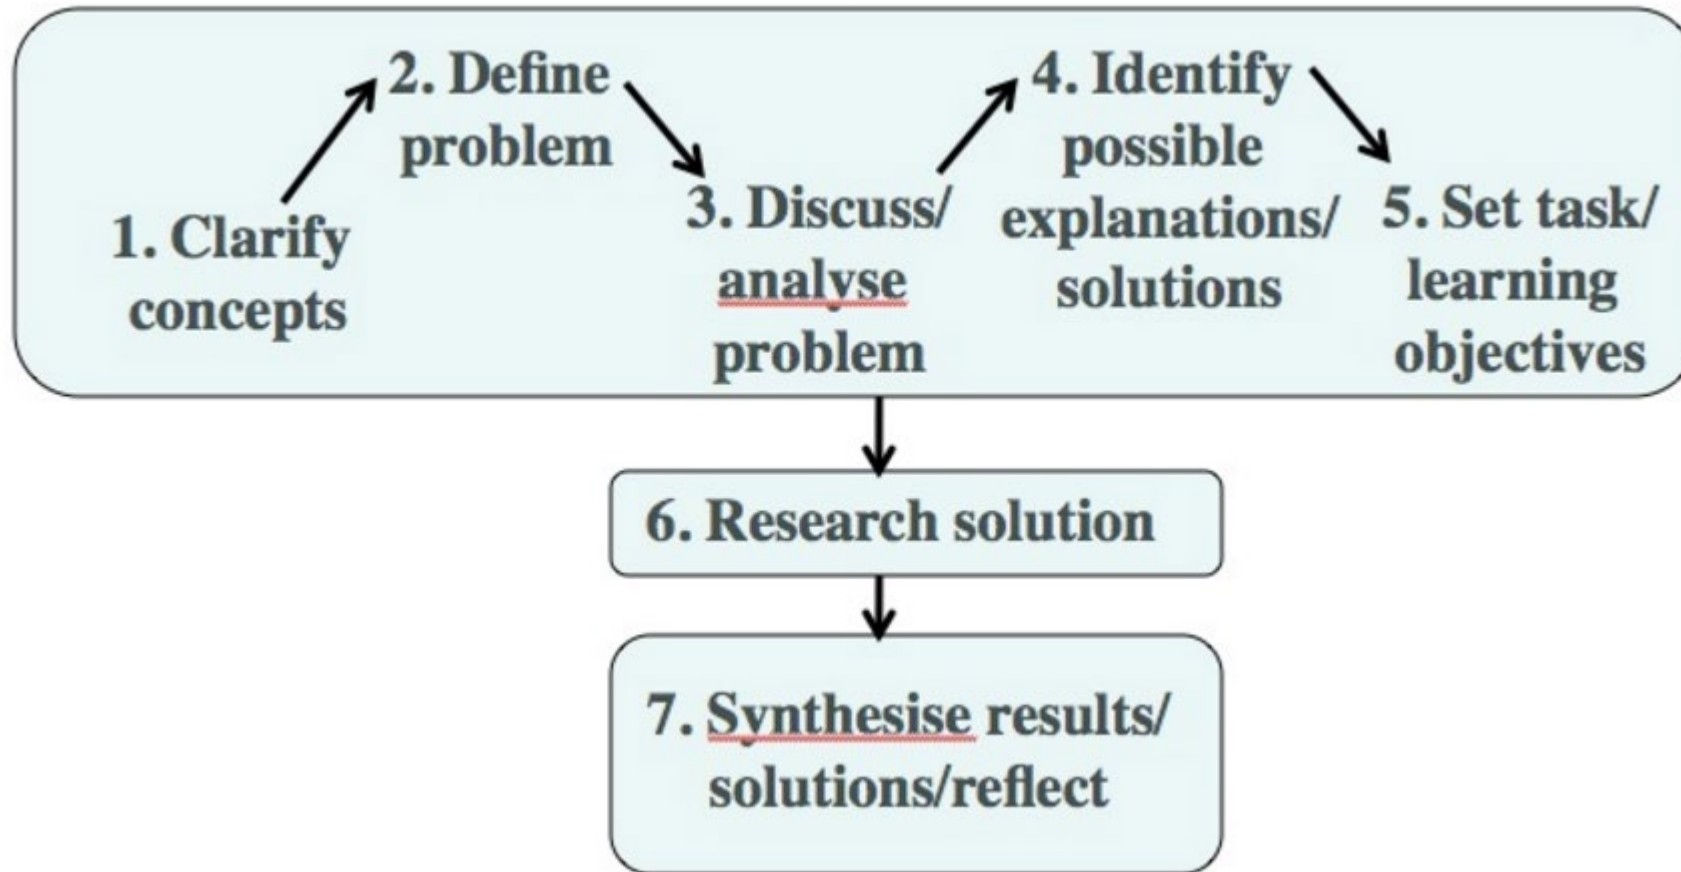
1. Clarify concepts

2. Define problem

3. Discuss/ analyse problem

4. Identify possible explanations/ solutions

5. Set task/ learning objectives

6. Research solution

7. Synthesise results/ solutions/reflect